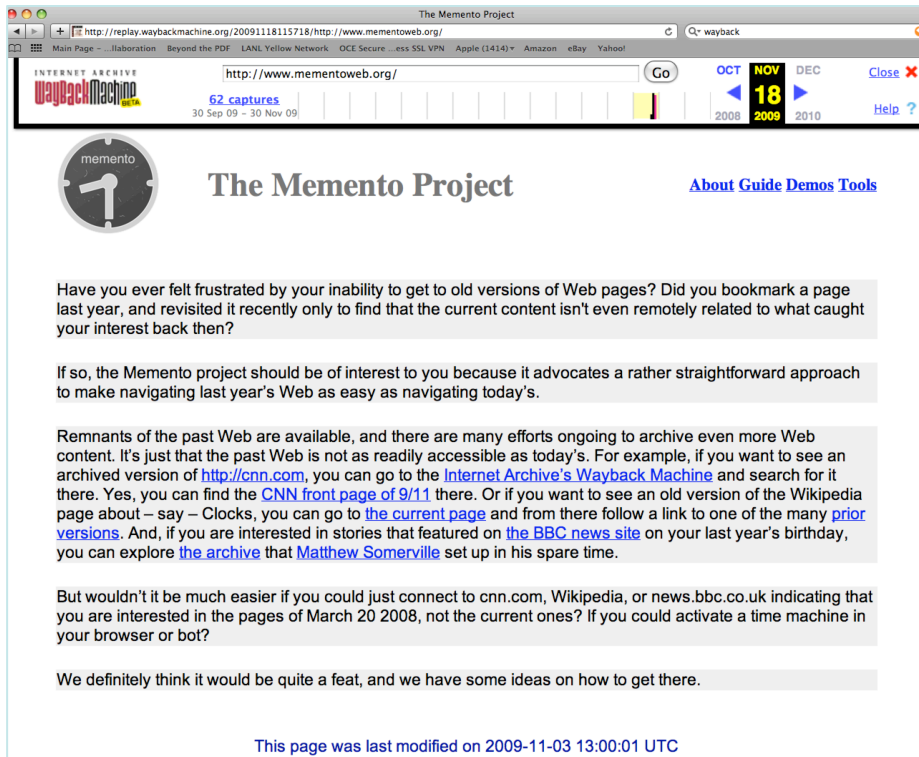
The Memento Project

http://replay.waybackmachine.org/20091118115718/http://www.mementoweb.org/

Q▾ wayback

Main Page – ...llaboration Beyond the PDF LANL Yellow Network OCE Secure ...ess SSL VPN Apple (1414)▾ Amazon eBay Yahoo!

INTERNET ARCHIVE WaybackMachine BETA

http://www.mementoweb.org/ Go

62 captures
30 Sep 09 – 30 Nov 09

OCT NOV DEC
2008 18 2009 2010

Close
Help

memento

The Memento Project

About Guide Demos Tools

Have you ever felt frustrated by your inability to get to old versions of Web pages? Did you bookmark a page last year, and revisited it recently only to find that the current content isn't even remotely related to what caught your interest back then?

If so, the Memento project should be of interest to you because it advocates a rather straightforward approach to make navigating last year's Web as easy as navigating today's.

Remnants of the past Web are available, and there are many efforts ongoing to archive even more Web content. It's just that the past Web is not as readily accessible as today's. For example, if you want to see an archived version of http://cnn.com, you can go to the Internet Archive's Wayback Machine and search for it there. Yes, you can find the CNN front page of 9/11 there. Or if you want to see an old version of the Wikipedia page about – say – Clocks, you can go to the current page and from there follow a link to one of the many prior versions. And, if you are interested in stories that featured on the BBC news site on your last year's birthday, you can explore the archive that Matthew Somerville set up in his spare time.

But wouldn't it be much easier if you could just connect to cnn.com, Wikipedia, or news.bbc.co.uk indicating that you are interested in the pages of March 20 2008, not the current ones? If you could activate a time machine in your browser or bot?

We definitely think it would be quite a feat, and we have some ideas on how to get there.

This page was last modified on 2009-11-03 13:00:01 UTC